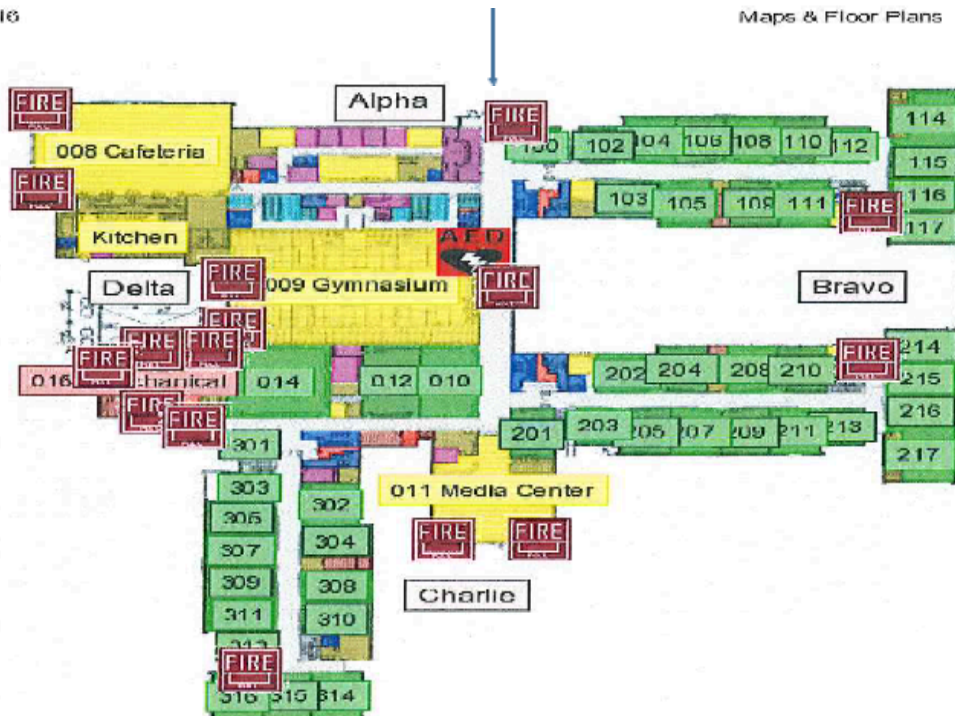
16

Maps & Floor Plans

FIRE

Alpha

FIRE

008 Cafeteria

FIRE

100 102 104 106 108 110 112 114

115

103 105 109 111 FIRE 116

117

Kitchen

AED

FIRE

Delta

FIRE

009 Gymnasium

FIRE

Bravo

FIRE

FIRE FIRE

FIRE

016 Mechanical 014 012 010

202 204 208 210 FIRE 214

215

FIRE

FIRE

216

201 203 205 207 209 211 213

217

301

303

305

307

309

311

313

302

304

308

310

011 Media Center

FIRE FIRE

Charlie

FIRE

316 315 314